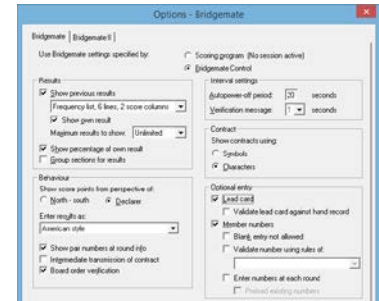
Options - Bridgemate

Bridgemate | Bridgemate II

Use Bridgemate settings specified by:
Scoring program (No session active)
Bridgemate Control

Results
Show previous results
Frequency list, 6 lines, 2 score columns
Show own result
Maximum results to show: Unlimited
Show percentage of own result
Group sections for results

Behaviour
Show score points from perspective of:
North - south
Declarer
Enter results as:
American style
Show pair numbers at round info
Intermediate transmission of contract
Board order verification

Interval settings
Autopower-off period: 30 seconds
Verification message: 1 seconds

Contract
Show contracts using:
Symbols
Characters

Optional entry
Lead card
Validate lead card against hand record
Member numbers
Blank entry not allowed
Validate number using rules of:
Enter numbers at each round
Preload existing numbers